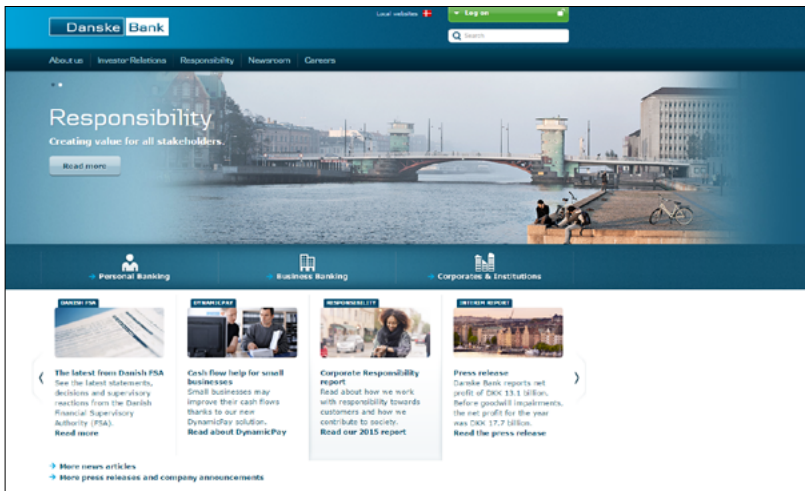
Danske Bank

Local websites

Log on

Search

About us | Investor Relations | Responsibility | Newsroom | Careers

Responsibility

Creating value for all stakeholders.

Read more

Personal Banking

Business Banking

Corporates & Institutions

DANISH FSA

The latest from Danish FSA
See the latest statements, decisions and supervisory reactions from the Danish Financial Supervisory Authority (FSA).
Read more

DYNAMICPAY

Cash flow help for small businesses
Small businesses may improve their cash flows thanks to our new DynamicPay solution.
Read about DynamicPay

RESPONSIBILITY

Corporate Responsibility report
Read about how we work with responsibility towards customers and how we contribute to society.
Read our 2015 report

INTERIM REPORT

Press release
Danske Bank reports net profit of DKK 13.1 billion. Before goodwill impairments, the net profit for the year was DKK 17.7 billion.
Read the press release

More news articles

More press releases and company announcements